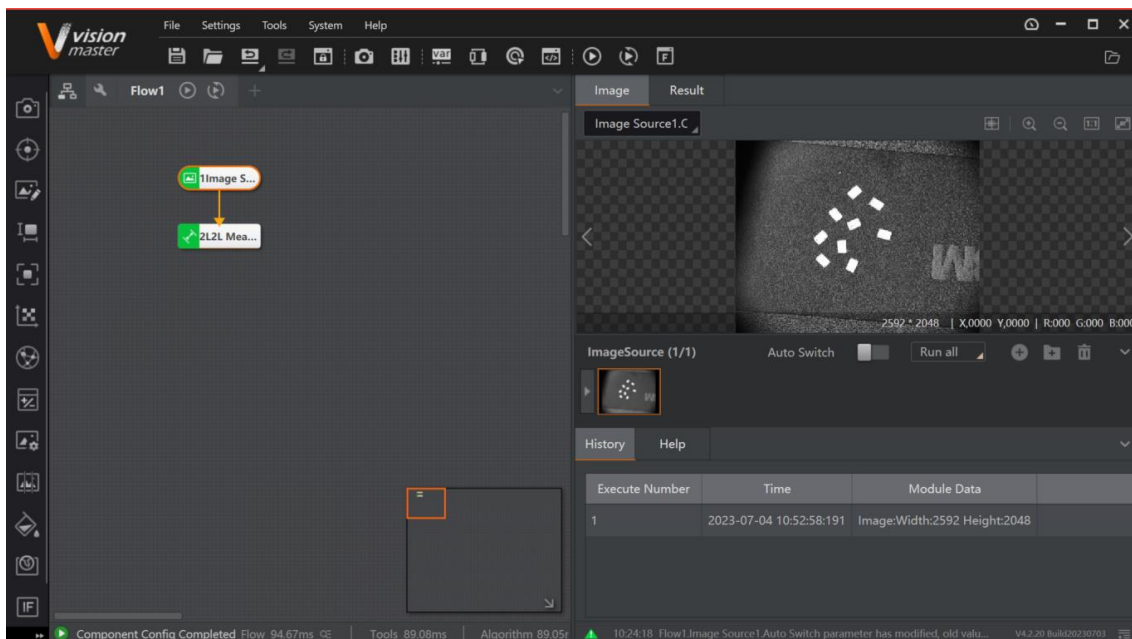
vision master

File Settings Tools System Help

Flow1

1Image S...

2L2L Mea...

Image Result

Image Source1.C

2592 * 2048 | X:0000 Y:0000 | R:000 G:000 B:00

ImageSource (1/1) Auto Switch Run all

History Help

| Execute Number | Time | Module Data |
|---|---|---|
| 1 | 2023-07-04 10:52:58:191 | Image:Width:2592 Height:2048 |

Component Config Completed Flow 94.67ms Tools 89.08ms Algorithm 89.05r

10:24:18 Flow1.Image Source1.Auto Switch parameter has modified, old valu... V4.2.20 Build20230703